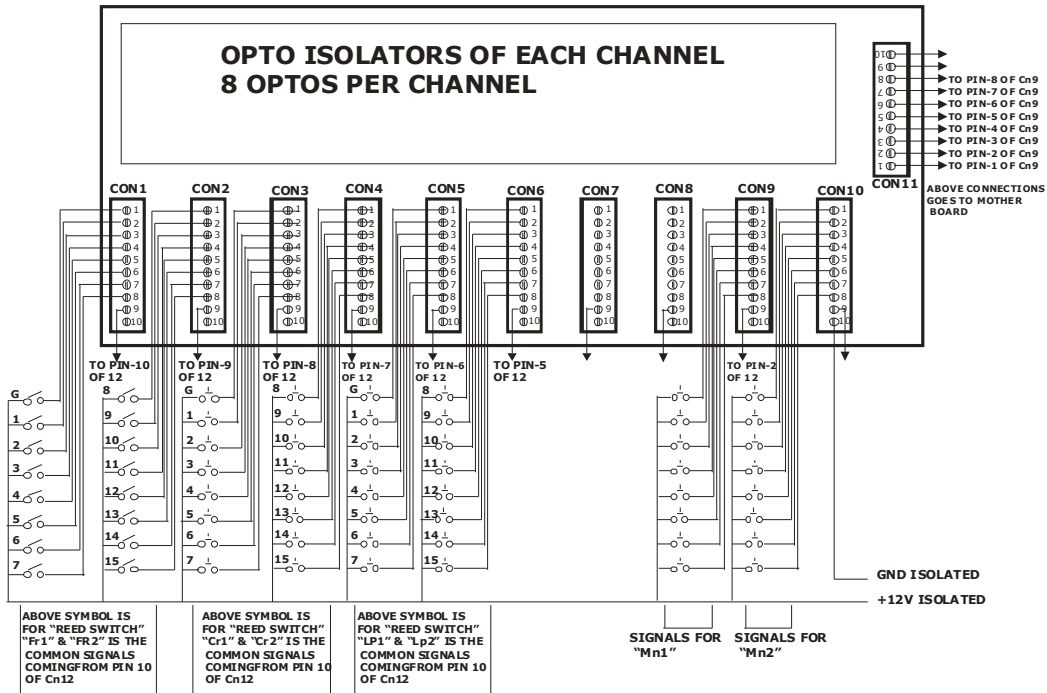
OPTO ISOLATORS OF EACH CHANNEL
8 OPTOS PER CHANNEL

10
9
8 TO PIN-8 OF Cn9
7 TO PIN-7 OF Cn9
6 TO PIN-6 OF Cn9
5 TO PIN-5 OF Cn9
4 TO PIN-4 OF Cn9
3 TO PIN-3 OF Cn9
2 TO PIN-2 OF Cn9
1 TO PIN-1 OF Cn9
CON11
ABOVE CONNECTIONS GOES TO MOTHER BOARD

CON1 CON2 CON3 CON4 CON5 CON6 CON7 CON8 CON9 CON10

1 2 3 4 5 6 7 8 9 10

TO PIN-10 OF 12
TO PIN-9 OF 12
TO PIN-8 OF 12
TO PIN-7 OF 12
TO PIN-6 OF 12
TO PIN-5 OF 12
TO PIN-2 OF 12

G 1 2 3 4 5 6 7
8 9 10 11 12 13 14 15
G 1 2 3 4 5 6 7
8 9 10 11 12 13 14 15
G 1 2 3 4 5 6 7
8 9 10 11 12 13 14 15

GND ISOLATED
+12V ISOLATED

ABOVE SYMBOL IS FOR "REED SWITCH" "Fr1" & "FR2" IS THE COMMON SIGNALS COMINGFROM PIN 10 OF Cn12

ABOVE SYMBOL IS FOR "REED SWITCH" "Cr1" & "Cr2" IS THE COMMON SIGNALS COMINGFROM PIN 10 OF Cn12

ABOVE SYMBOL IS FOR "REED SWITCH" "LP1" & "Lp2" IS THE COMMON SIGNALS COMINGFROM PIN 10 OF Cn12

SIGNALS FOR "Mn1"
SIGNALS FOR "Mn2"